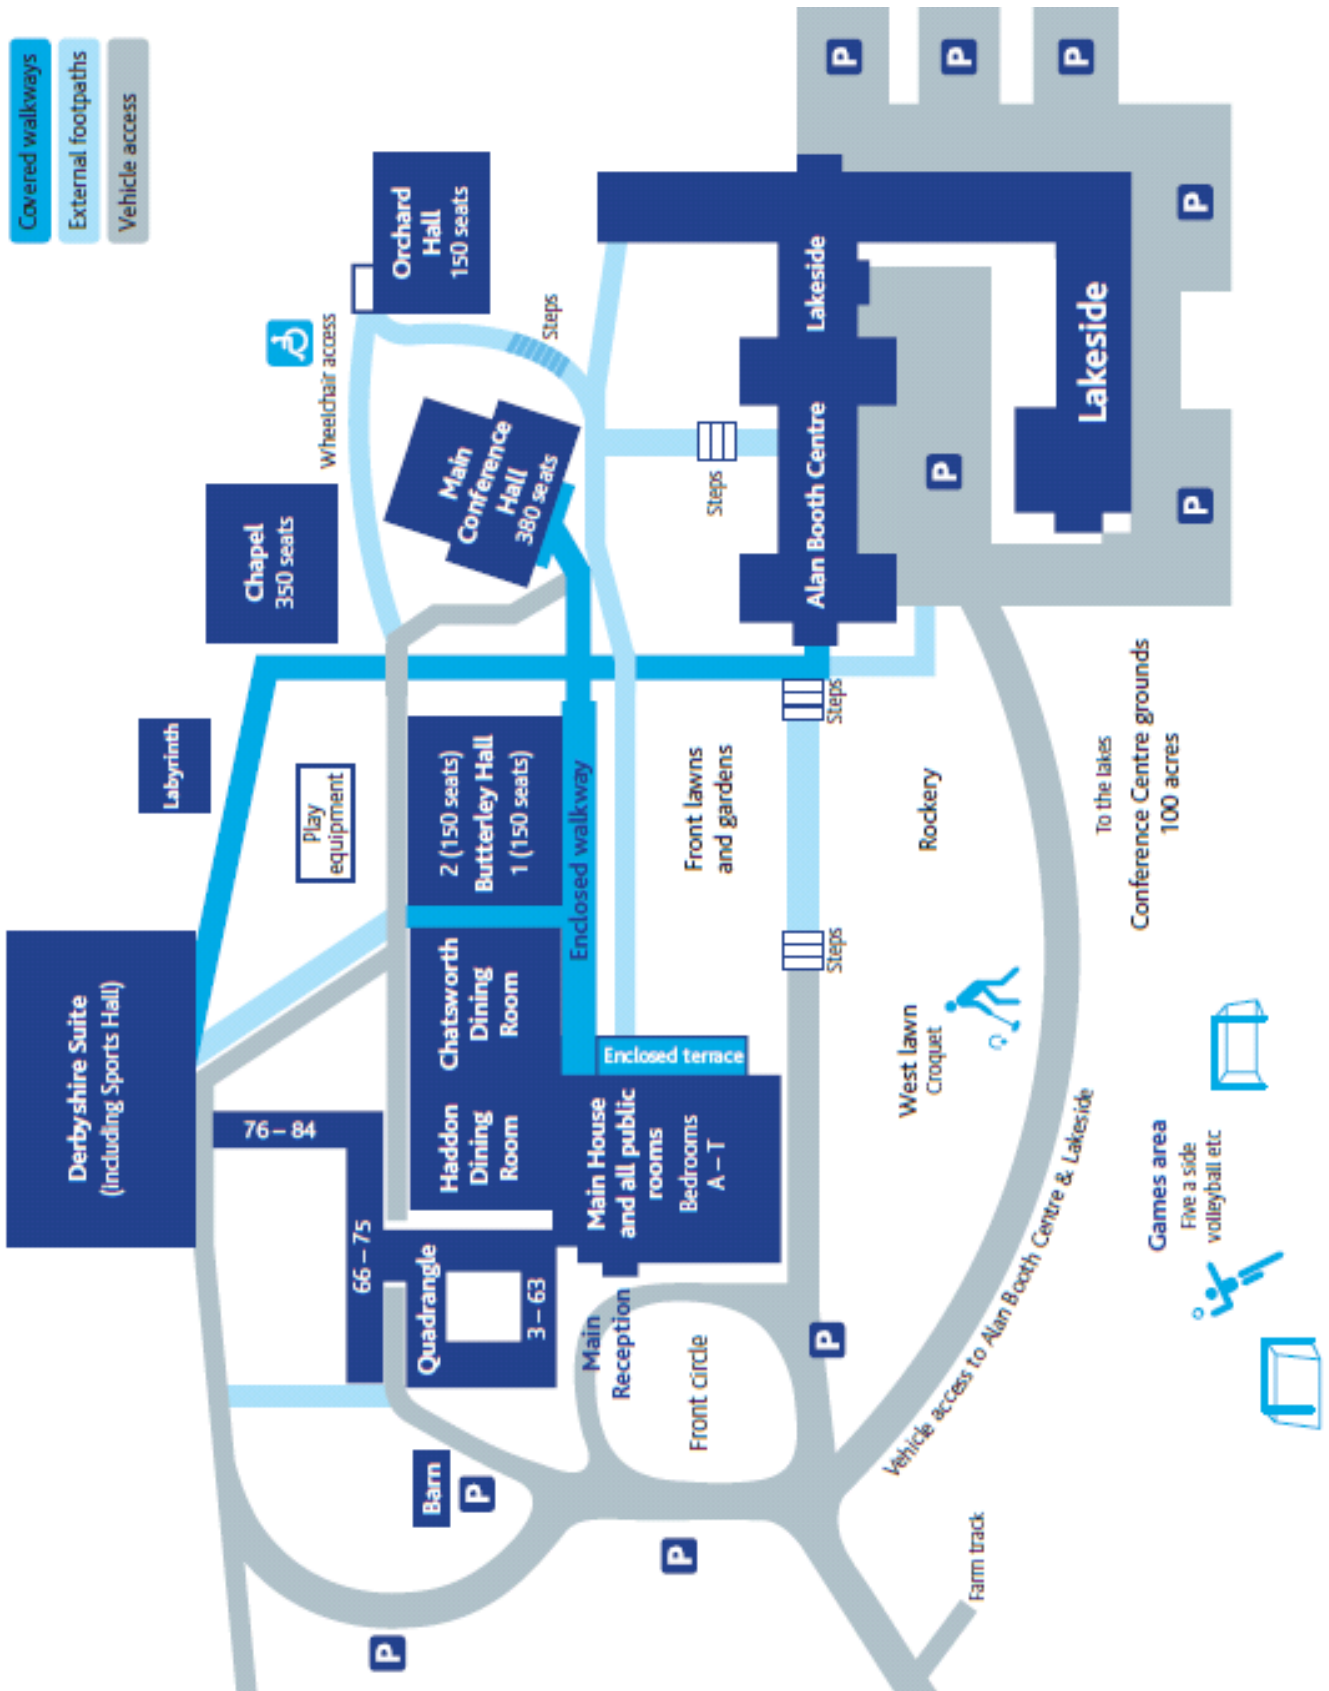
Covered walkways
External footpaths
Vehicle access

Orchard Hall 150 seats

Wheelchair access

Steps

Main Conference Hall 380 seats

Chapel 350 seats

Steps

Lakeside

Lakeside

Alan Booth Centre

P
P
P
P
P
P

Labyrinth

Play equipment

2 (150 seats) Butterley Hall 1 (150 seats)

Enclosed walkway

Front lawns and gardens

Steps

Rockery

To the lakes

Conference Centre grounds 100 acres

Derbyshire Suite (Including Sports Hall)

Chatsworth Dining Room

Steps

Enclosed terrace

West lawn Croquet

76 – 84

Haddon Dining Room

Main House and all public rooms Bedrooms A – T

Vehicle access to Alan Booth Centre & Lakeside

Games area Five a side volleyball etc

66 – 75

Quadrangle

3 – 63

Main Reception

Front circle

P

Barn

P

P

P

Farm track